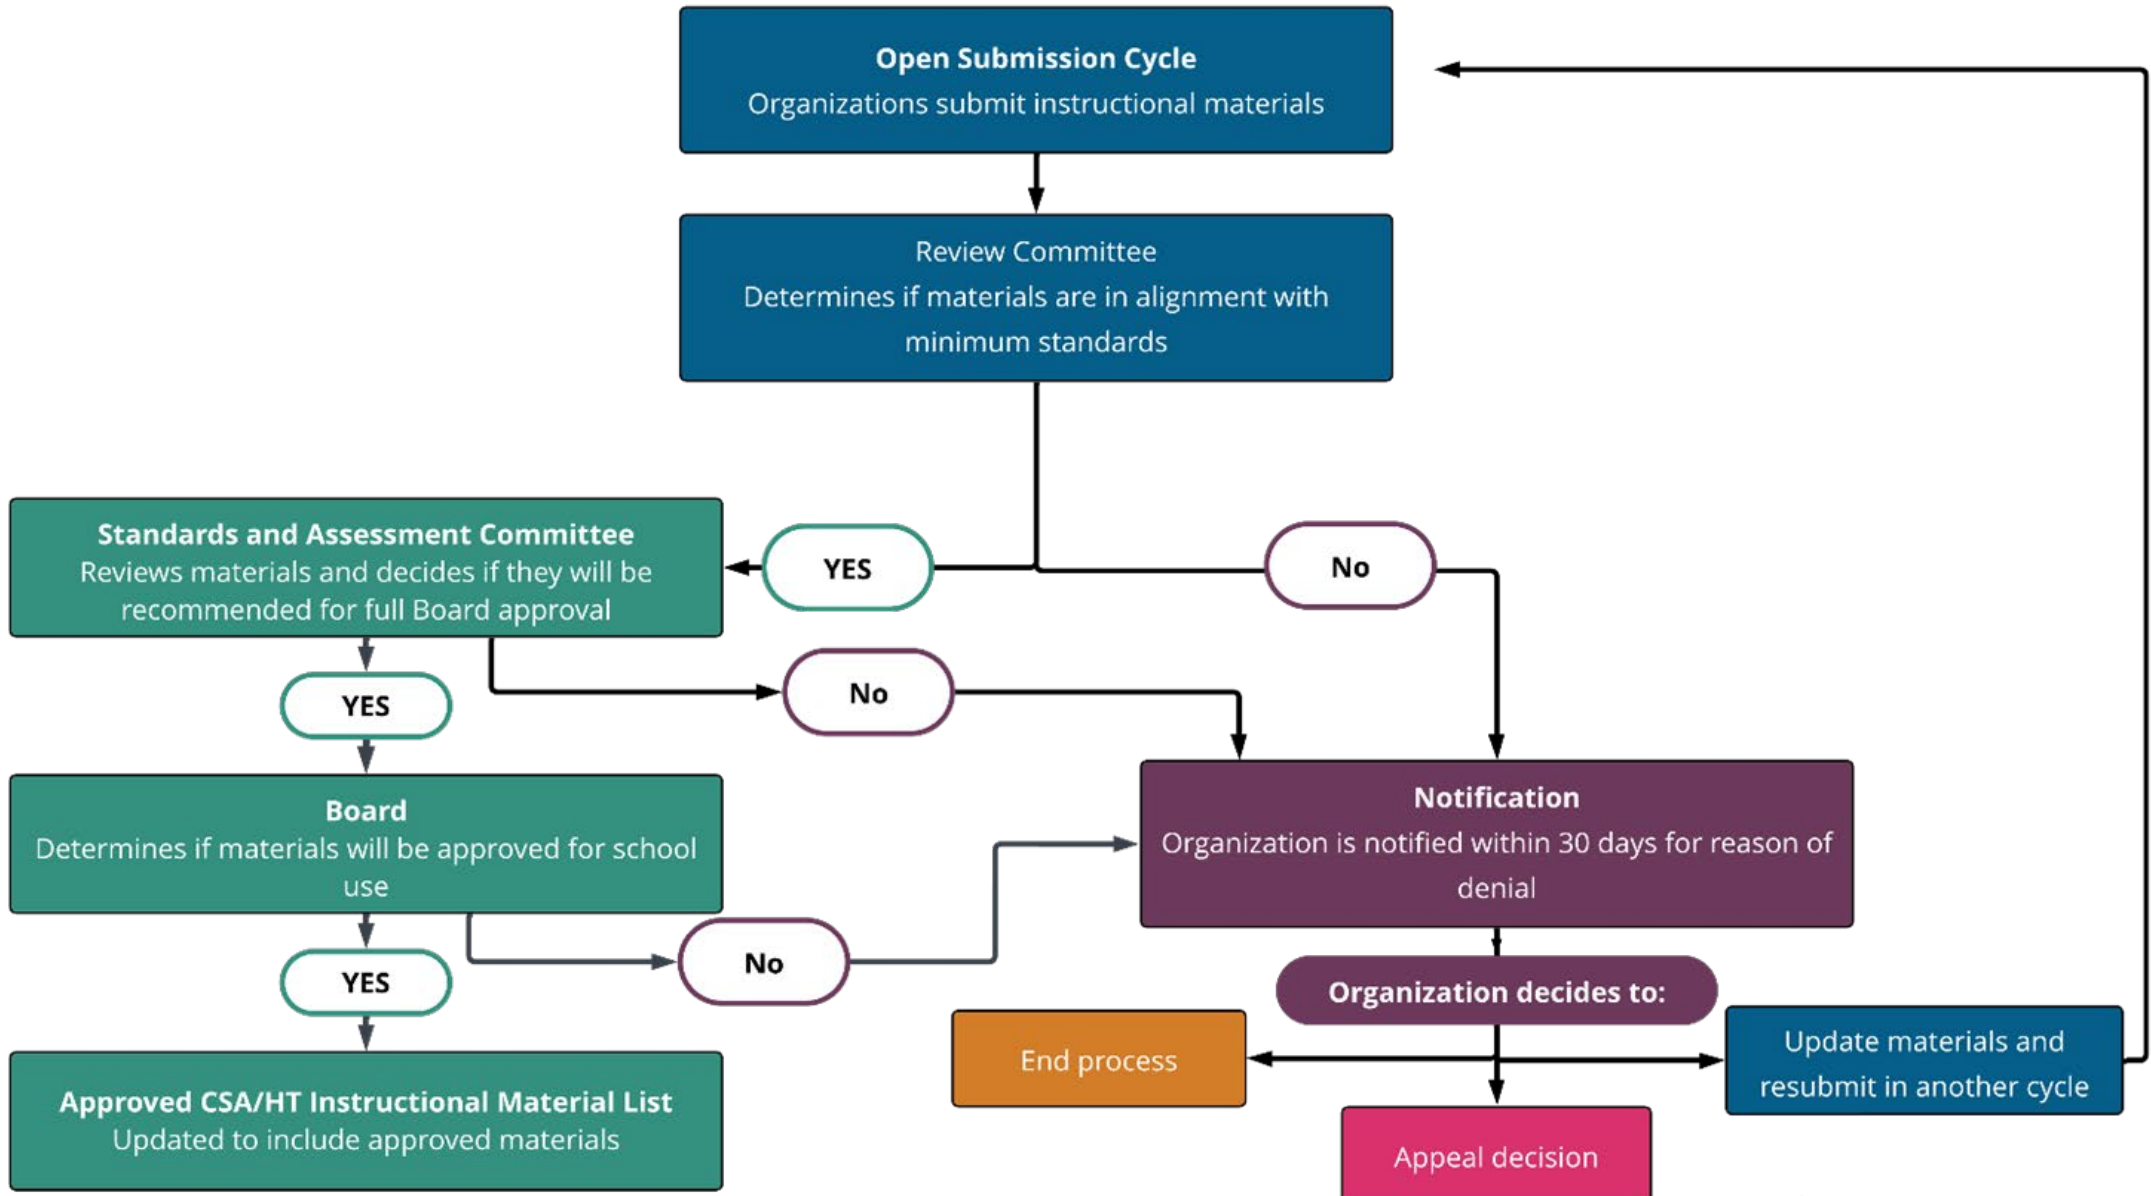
Open Submission Cycle
Organizations submit instructional materials

Review Committee
Determines if materials are in alignment with minimum standards

Standards and Assessment Committee
Reviews materials and decides if they will be recommended for full Board approval

YES

No

YES

No

Board
Determines if materials will be approved for school use

Notification
Organization is notified within 30 days for reason of denial

YES

No

Organization decides to:

End process

Update materials and resubmit in another cycle

Approved CSA/HT Instructional Material List
Updated to include approved materials

Appeal decision